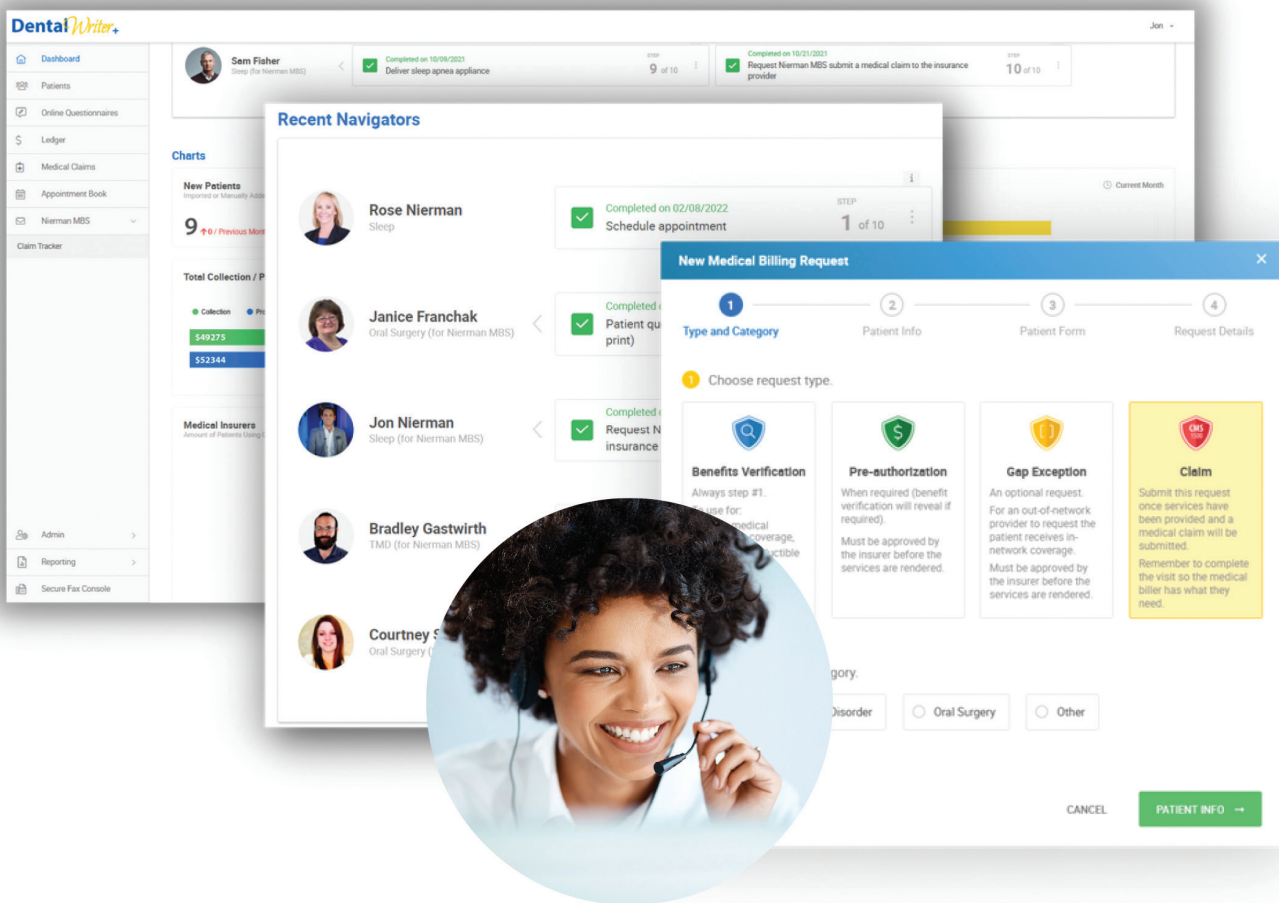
DentalWriter+

Jon

Dashboard
Patients
Online Questionnaires
Ledger
Medical Claims
Appointment Book
Nierman MBS
Claim Tracker
Admin
Reporting
Secure Fax Console

Sam Fisher
Sleep (for Nierman MBS)

Completed on 10/09/2021
Deliver sleep apnea appliance
STEP 9 of 10

Completed on 10/21/2021
Request Nierman MBS submit a medical claim to the insurance provider
STEP 10 of 10

Charts

New Patients
Imported or Manually Adde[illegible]
9 ↑0 / Previous Mont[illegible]

Current Month

Total Collection / P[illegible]
Collection Pr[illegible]
$49275
$52344

Medical Insurers
Amount of Patients Using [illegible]

Recent Navigators

Rose Nierman
Sleep
Completed on 02/08/2022
Schedule appointment
STEP 1 of 10

Janice Franchak
Oral Surgery (for Nierman MBS)
Completed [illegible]
Patient qu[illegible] print)

Jon Nierman
Sleep (for Nierman MBS)
Completed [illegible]
Request N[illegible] insurance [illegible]

Bradley Gastwirth
TMD (for Nierman MBS)

Courtney S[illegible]
Oral Surgery ([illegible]

New Medical Billing Request

1 Type and Category
2 Patient Info
3 Patient Form
4 Request Details

1 Choose request type.

Benefits Verification
Always step #1.
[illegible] use for:
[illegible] medical
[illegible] coverage,
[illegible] uctible

Pre-authorization
When required (benefit verification will reveal if required).
Must be approved by the insurer before the services are rendered.

Gap Exception
An optional request.
For an out-of-network provider to request the patient receives in-network coverage.
Must be approved by the insurer before the services are rendered.

CMS 1500
Claim
Submit this request once services have been provided and a medical claim will be submitted.
Remember to complete the visit so the medical biller has what they need.

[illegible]gory.
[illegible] Disorder
Oral Surgery
Other

CANCEL
PATIENT INFO →